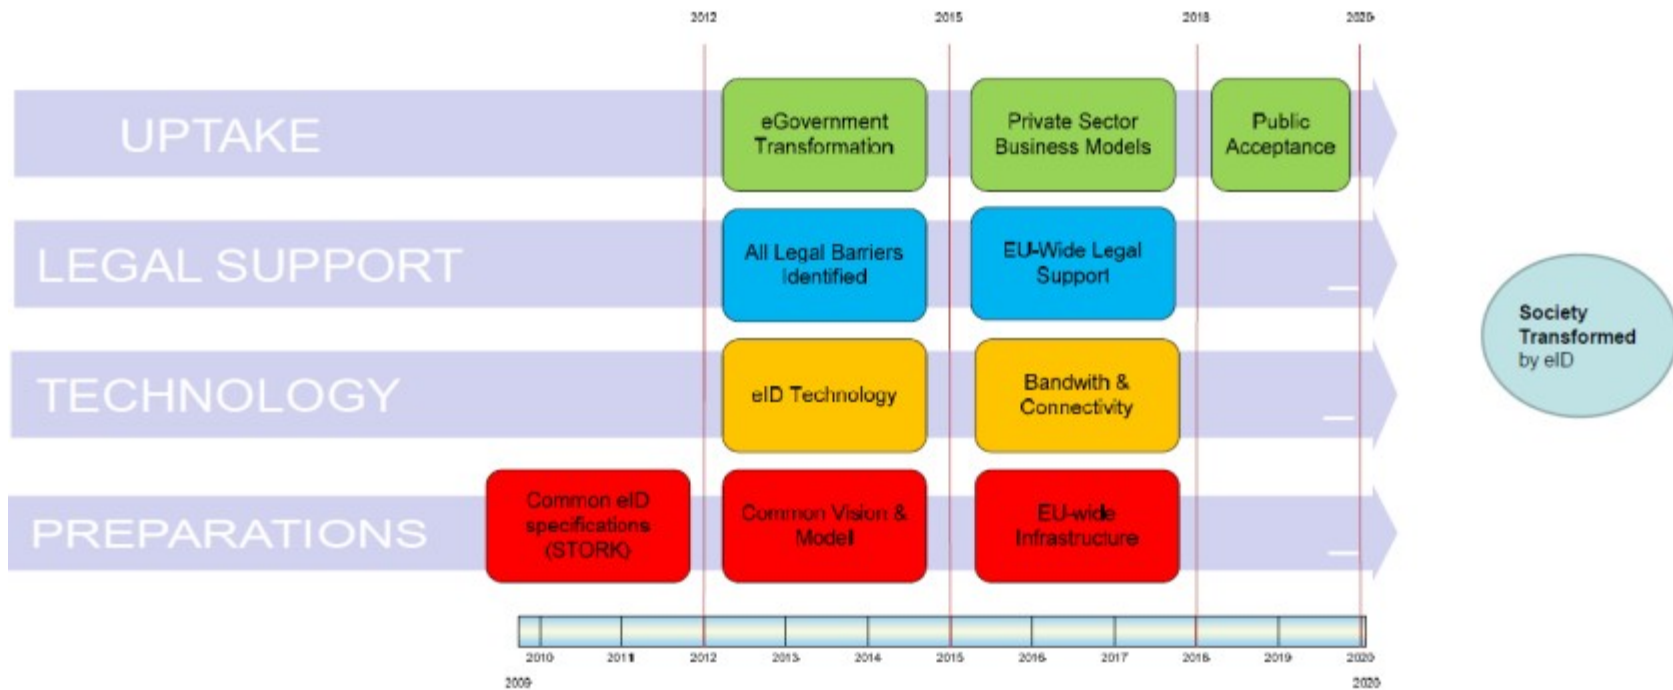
2012 2015 2018 2020

UPTAKE

eGovernment Transformation

Private Sector Business Models

Public Acceptance

LEGAL SUPPORT

All Legal Barriers Identified

EU-Wide Legal Support

TECHNOLOGY

eID Technology

Bandwith & Connectivity

PREPARATIONS

Common eID specifications (STORK)

Common Vision & Model

EU-wide Infrastructure

Society Transformed by eID

2010 2011 2012 2013 2014 2015 2016 2017 2018 2019 2020

2009 2020